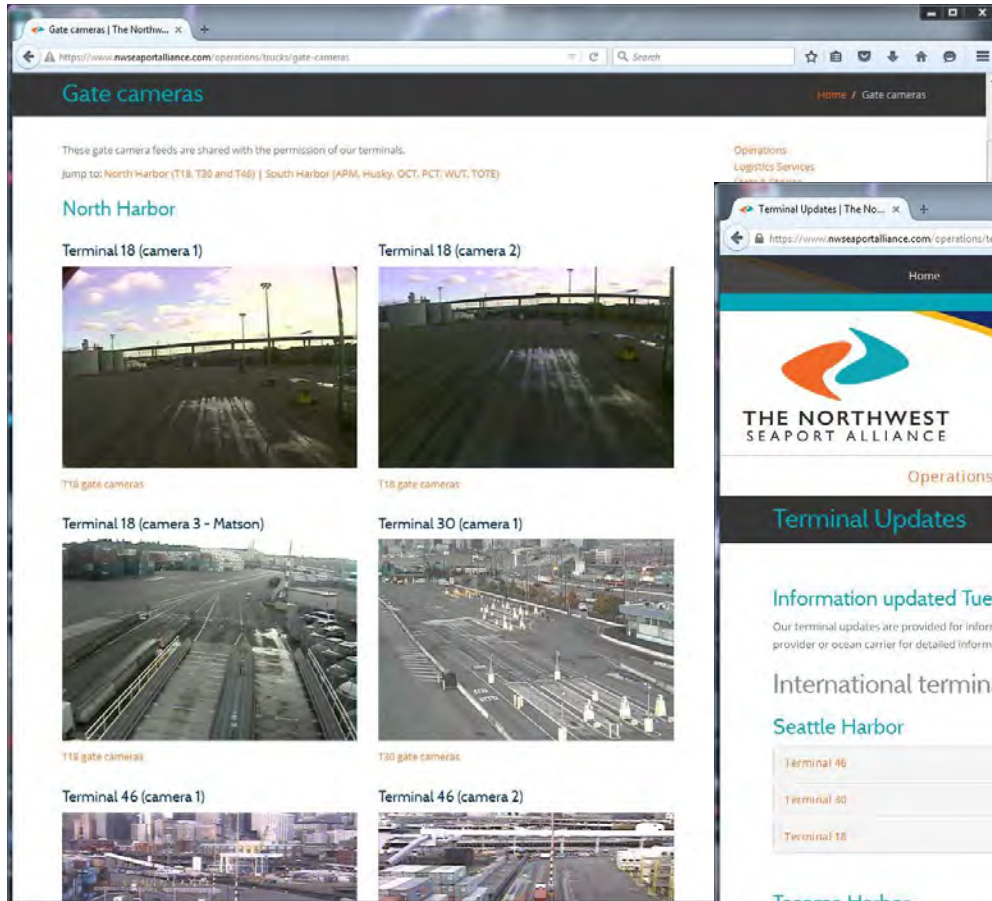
Gate cameras | The Northw... ×

https://www.nwseaportalliance.com/operations/trucks/gate-cameras

Search

Gate cameras

Home / Gate cameras

These gate camera feeds are shared with the permission of our terminals.

Jump to: North Harbor (T18, T30 and T46) | South Harbor (APM, Husky, OCT, PCT, WUT, TOTE)

Operations

Logistics Services

North Harbor

Terminal 18 (camera 1)

T18 gate cameras

Terminal 18 (camera 2)

T18 gate cameras

Terminal 18 (camera 3 - Matson)

T18 gate cameras

Terminal 30 (camera 1)

T30 gate cameras

Terminal 46 (camera 1)

Terminal 46 (camera 2)

Terminal Updates | The No... ×

https://www.nwseaportalliance.com/operations/te

Home

THE NORTHWEST SEAPORT ALLIANCE

Operations

Terminal Updates

Information updated Tue

Our terminal updates are provided for infor provider or ocean carrier for detailed inform

International termin

Seattle Harbor

Terminal 46

Terminal 30

Terminal 18

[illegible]